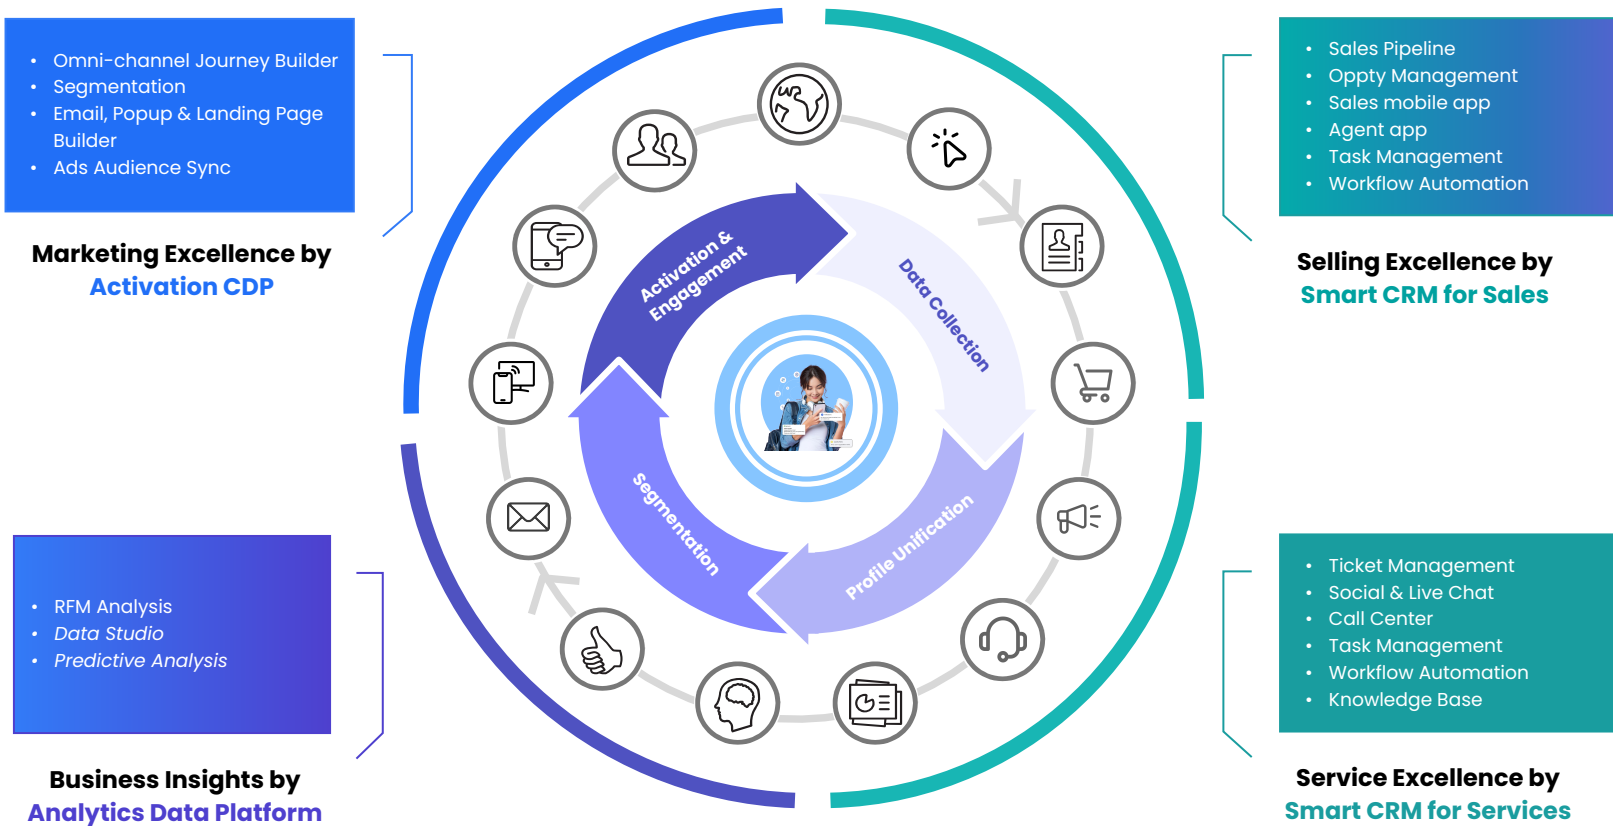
- Omni-channel Journey Builder
- Segmentation
- Email, Popup & Landing Page Builder
- Ads Audience Sync

Marketing Excellence by
Activation CDP

- Sales Pipeline
- Oppty Management
- Sales mobile app
- Agent app
- Task Management
- Workflow Automation

Selling Excellence by
Smart CRM for Sales

Activation & Engagement

Data Collection

Segmentation

Profile Unification

- RFM Analysis
- Data Studio
- Predictive Analysis

Business Insights by
Analytics Data Platform

- Ticket Management
- Social & Live Chat
- Call Center
- Task Management
- Workflow Automation
- Knowledge Base

Service Excellence by
Smart CRM for Services